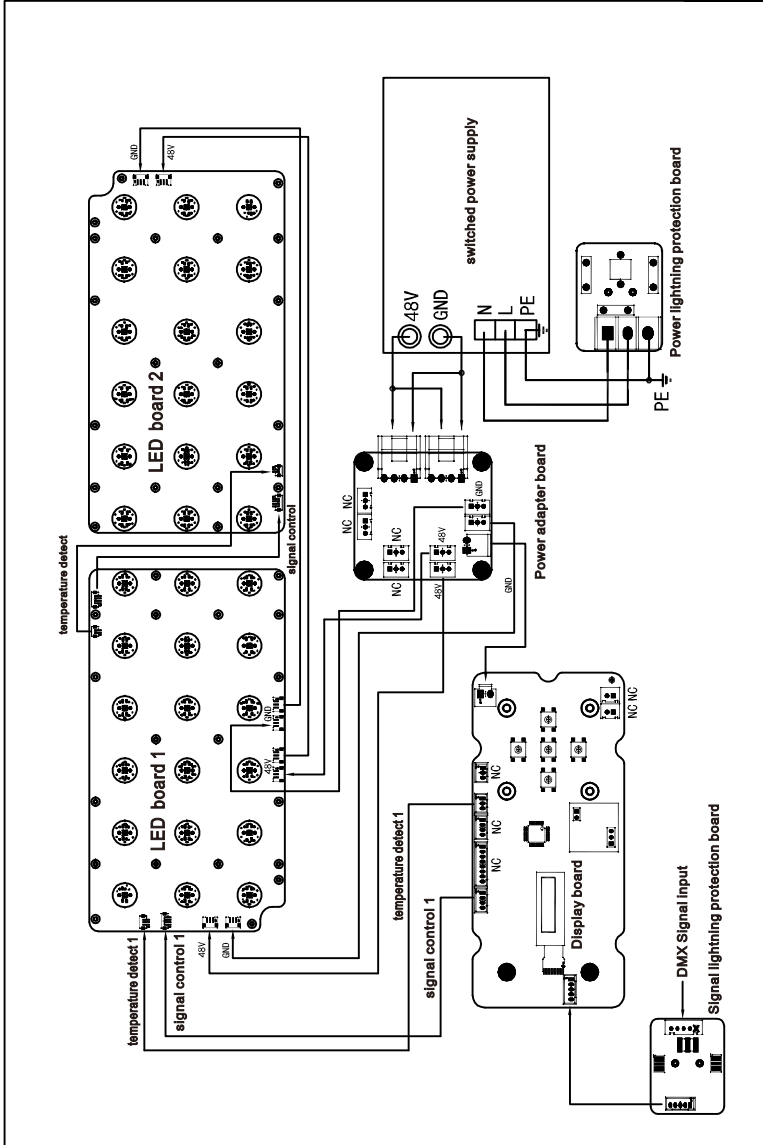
GND
48V
switched power supply
Power lightning protection board
48V
GND
N
L
PE
PE
LED board 2
temperature detect
signal control
NC
NC
NC
NC
48V
GND
Power adapter board
48V
GND
LED board 1
GND
48V
NC NC
NC
NC
NC
temperature detect 1
Display board
temperature detect 1
signal control 1
48V
GND
signal control 1
DMX Signal input
Signal lightning protection board